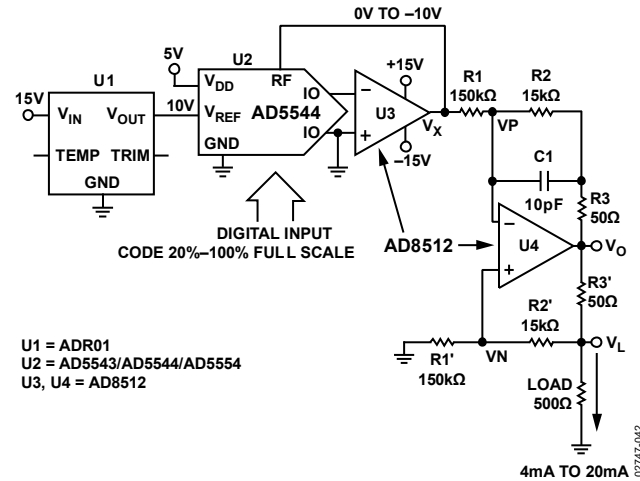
0V TO –10V

5V

U2

U1

15V

$V_{IN}$

$V_{OUT}$

10V

$V_{DD}$

RF

$V_{REF}$

AD5544

IO

IO

GND

TEMP

TRIM

GND

–

+

+15V

U3

–15V

$V_X$

R1
150kΩ

R2
15kΩ

VP

C1

10pF

R3
50Ω

DIGITAL INPUT
CODE 20%–100% FULL SCALE

AD8512

–

+

U4

$V_O$

R3'
50Ω

R2'
15kΩ

U1 = ADR01
U2 = AD5543/AD5544/AD5554
U3, U4 = AD8512

R1'
150kΩ

VN

$V_L$

LOAD
500Ω

4mA TO 20mA

02747-042